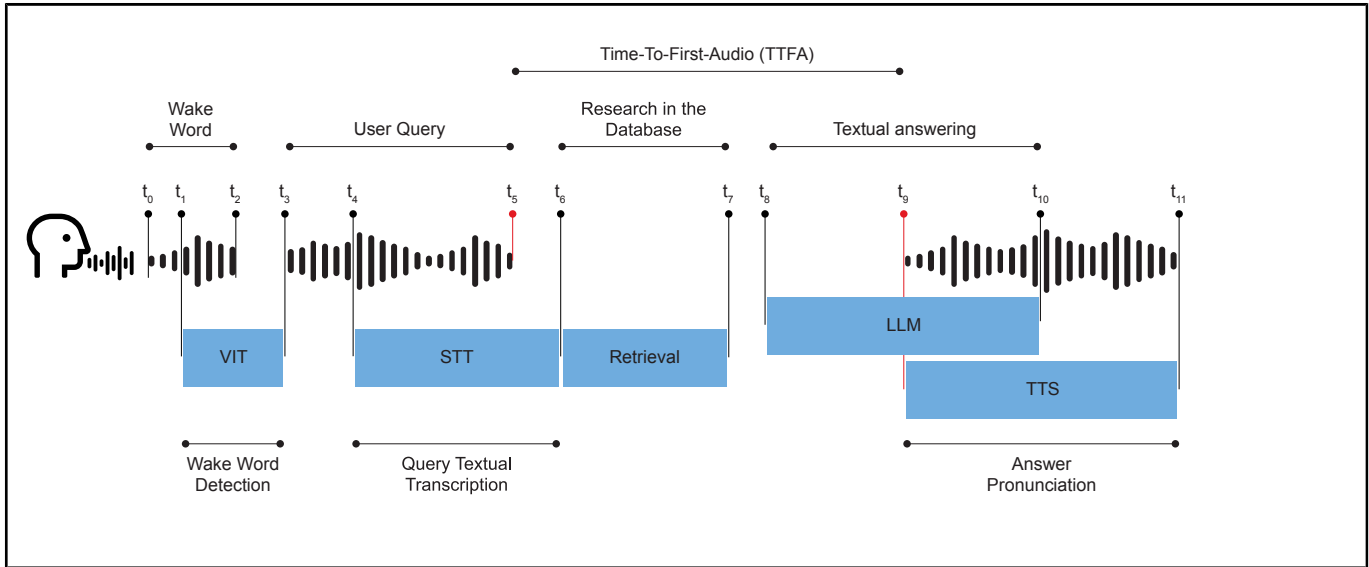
Time-To-First-Audio (TTFA)

Wake Word

User Query

Research in the Database

Textual answering

$t_0$ $t_1$ $t_2$ $t_3$ $t_4$ $t_5$ $t_6$ $t_7$ $t_8$ $t_9$ $t_{10}$ $t_{11}$

VIT

STT

Retrieval

LLM

TTS

Wake Word Detection

Query Textual Transcription

Answer Pronunciation